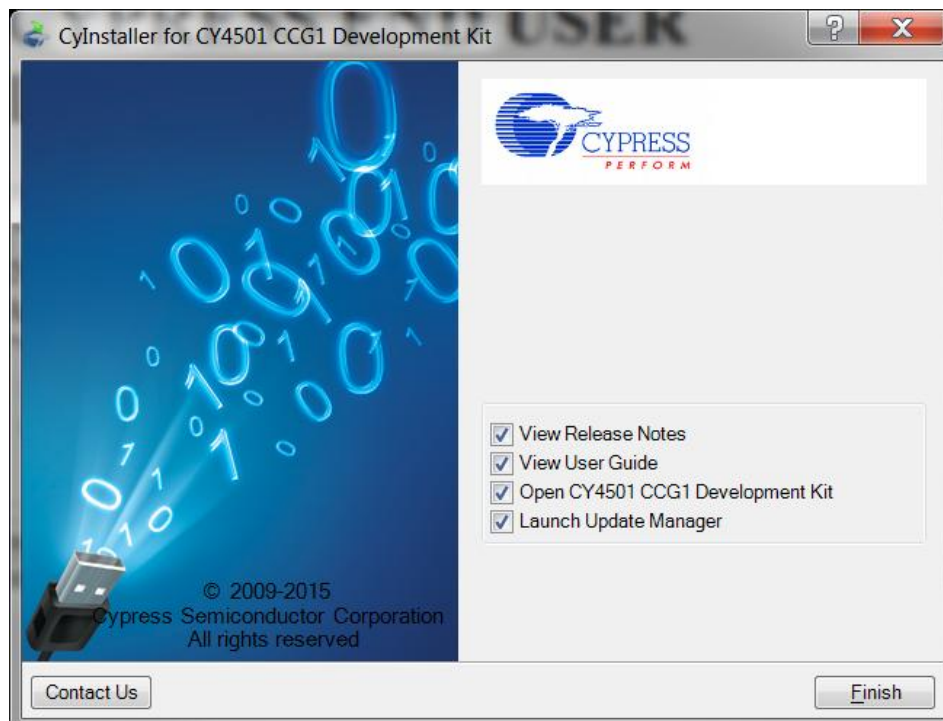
CyInstaller for CY4501 CCG1 Development Kit

CYPRESS
PERFORM

View Release Notes
View User Guide
Open CY4501 CCG1 Development Kit
Launch Update Manager

© 2009-2015
Cypress Semiconductor Corporation
All rights reserved

Contact Us

Finish